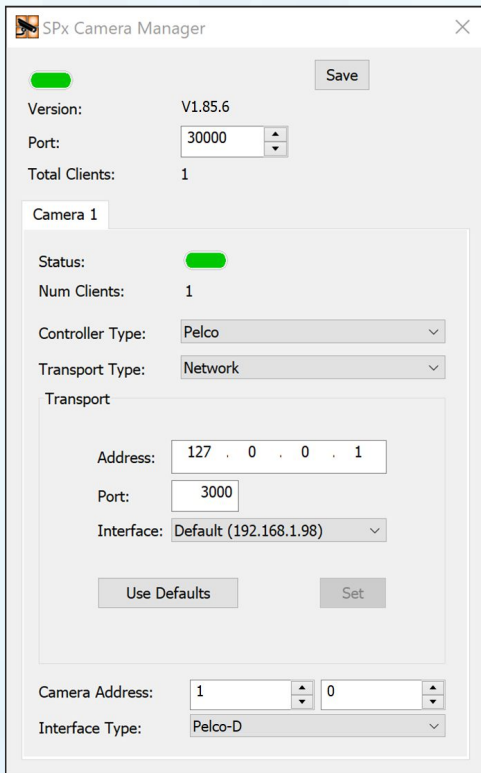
SPx Camera Manager

Save

Version: V1.85.6

Port: 30000

Total Clients: 1

Camera 1

Status:

Num Clients: 1

Controller Type: Pelco

Transport Type: Network

Transport

Address: 127 . 0 . 0 . 1

Port: 3000

Interface: Default (192.168.1.98)

Use Defaults

Set

Camera Address: 1 0

Interface Type: Pelco-D